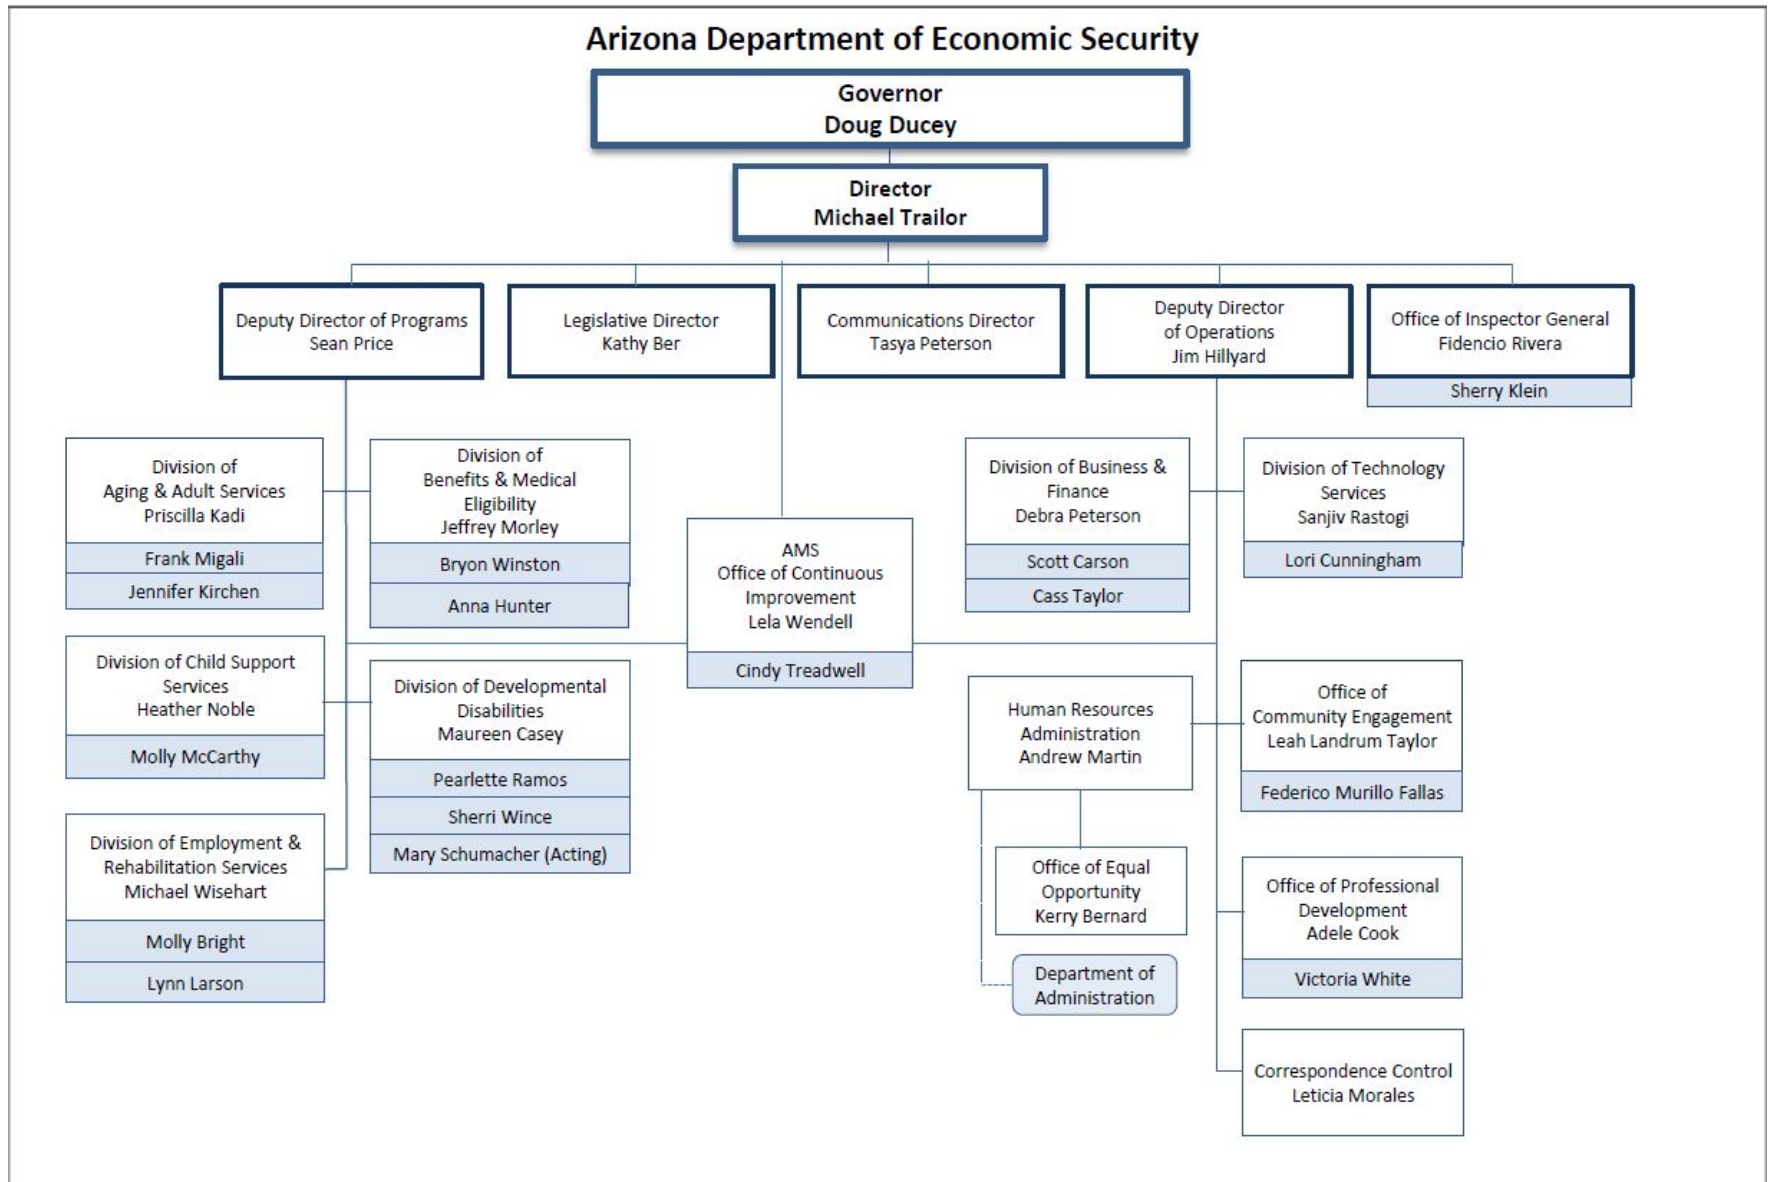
Arizona Department of Economic Security

Governor
Doug Ducey

Director
Michael Trailor

Deputy Director of Programs
Sean Price

Legislative Director
Kathy Ber

Communications Director
Tasya Peterson

Deputy Director
of Operations
Jim Hillyard

Office of Inspector General
Fidencio Rivera

Sherry Klein

Division of
Aging & Adult Services
Priscilla Kadi

Frank Migali

Jennifer Kirchen

Division of
Benefits & Medical
Eligibility
Jeffrey Morley

Bryon Winston

Anna Hunter

AMS
Office of Continuous
Improvement
Lela Wendell

Cindy Treadwell

Division of Business &
Finance
Debra Peterson

Scott Carson

Cass Taylor

Division of Technology
Services
Sanjiv Rastogi

Lori Cunningham

Division of Child Support
Services
Heather Noble

Molly McCarthy

Division of Developmental
Disabilities
Maureen Casey

Pearlette Ramos

Sherri Wince

Mary Schumacher (Acting)

Human Resources
Administration
Andrew Martin

Office of
Community Engagement
Leah Landrum Taylor

Federico Murillo Fallas

Division of Employment &
Rehabilitation Services
Michael Wisehart

Molly Bright

Lynn Larson

Office of Equal
Opportunity
Kerry Bernard

Department of
Administration

Office of Professional
Development
Adele Cook

Victoria White

Correspondence Control
Leticia Morales